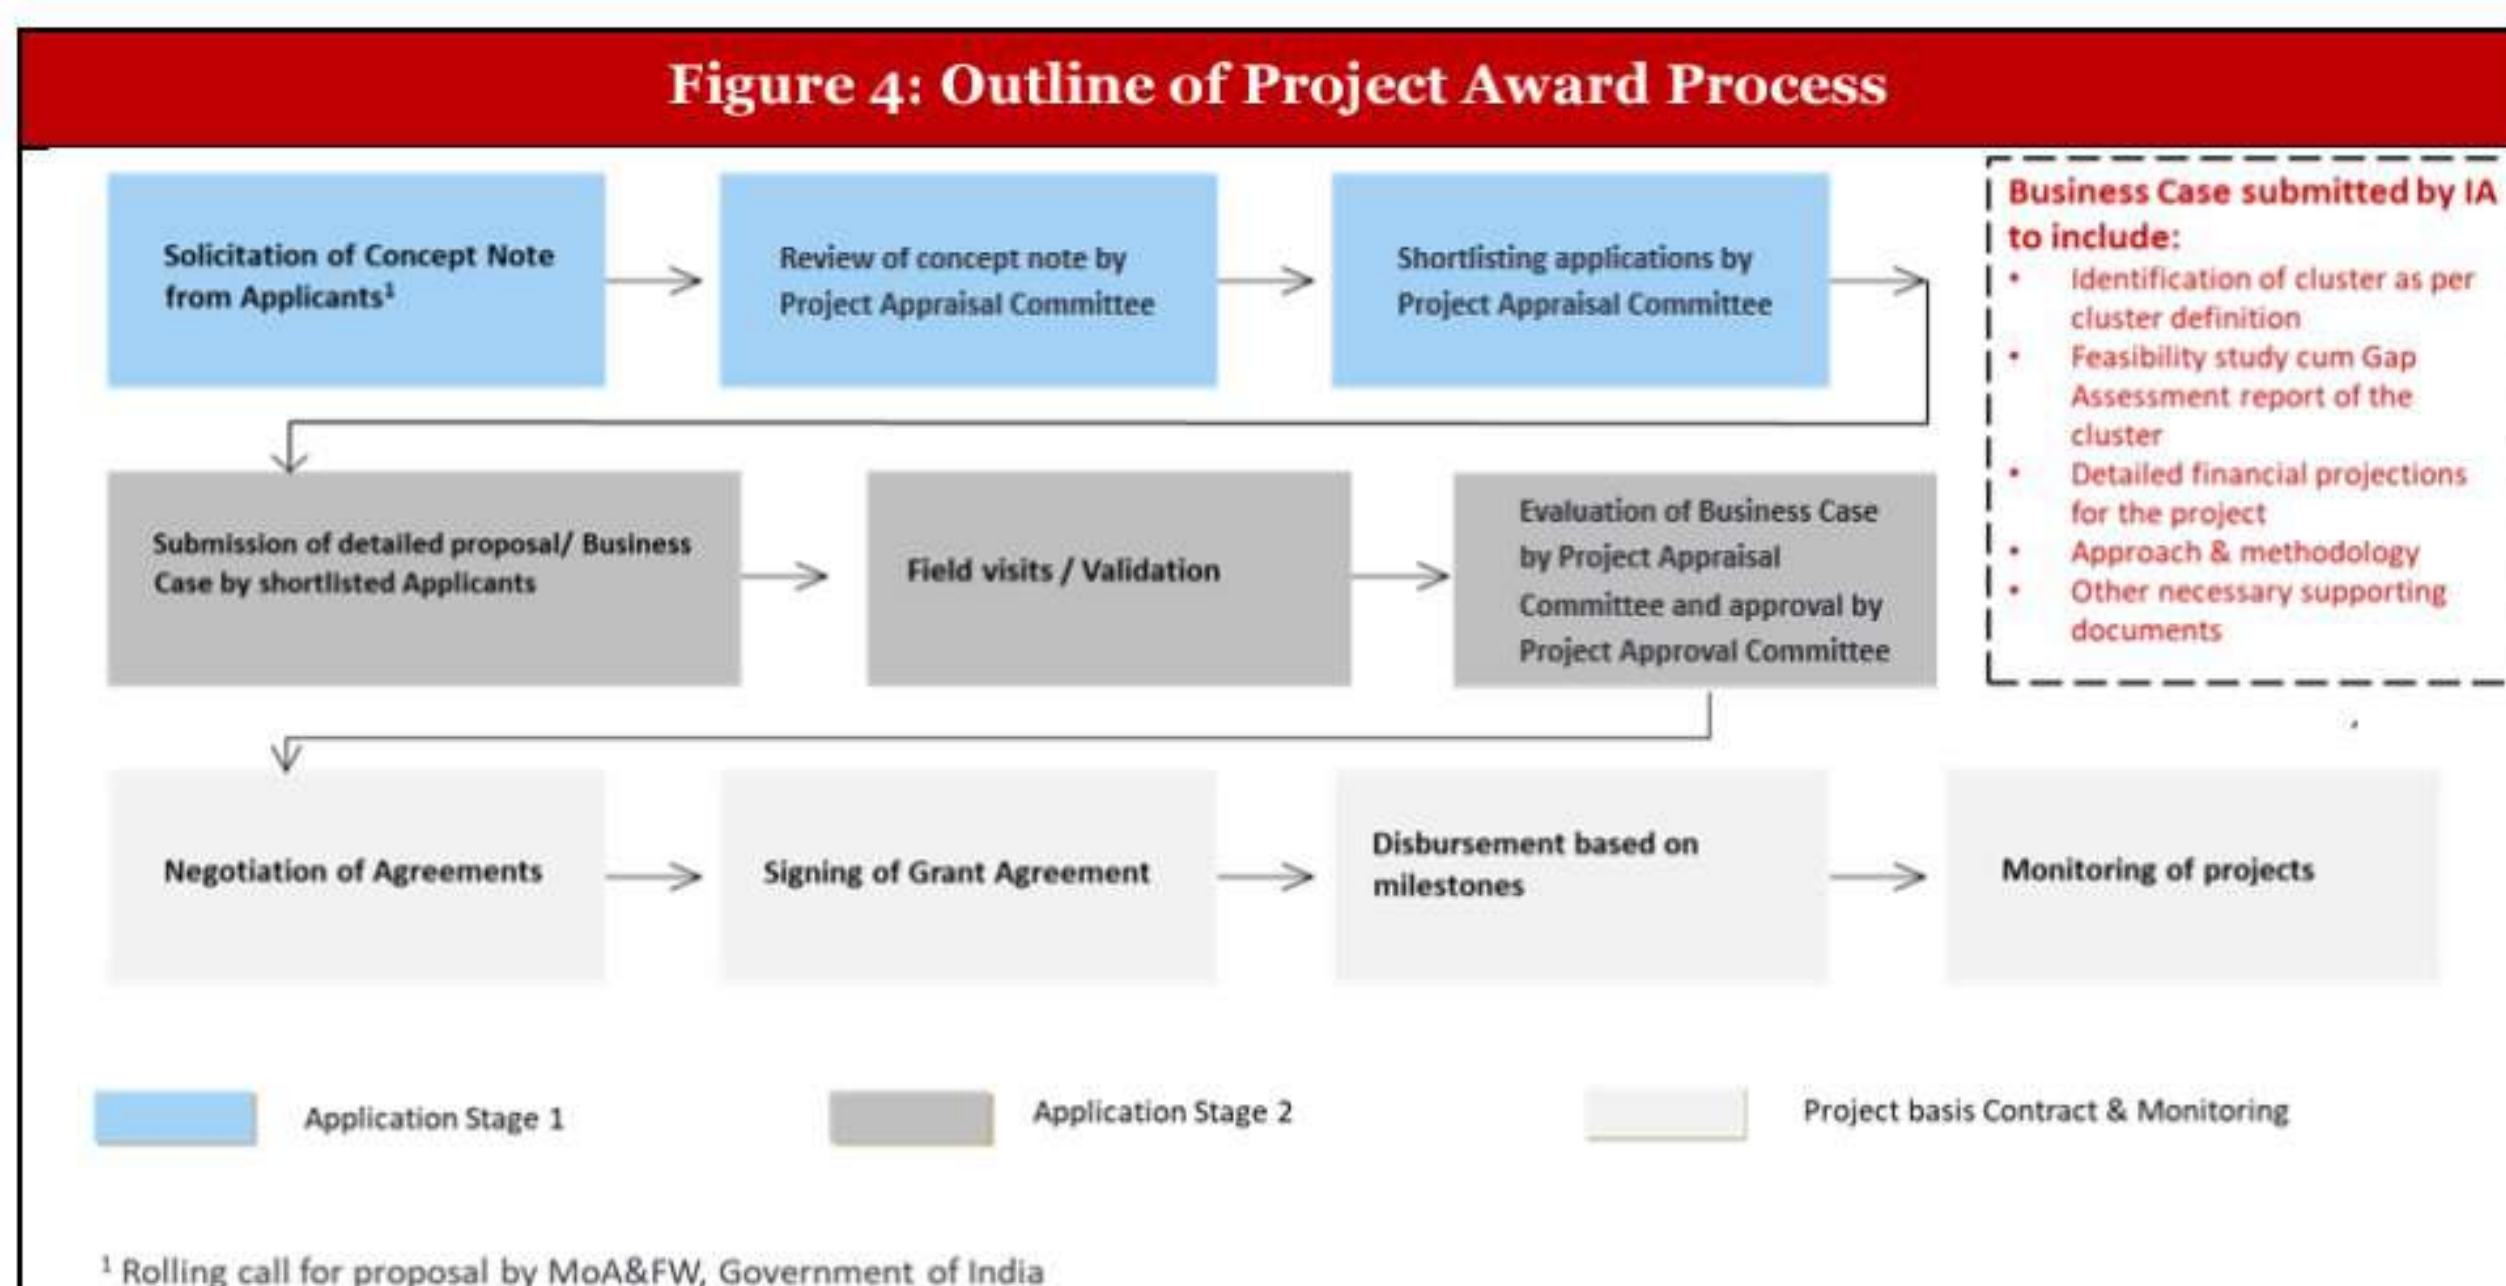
Figure 4: Outline of Project Award Process

Solicitation of Concept Note from Applicants$^1$

Review of concept note by Project Appraisal Committee

Shortlisting applications by Project Appraisal Committee

Business Case submitted by IA to include:
• Identification of cluster as per cluster definition
• Feasibility study cum Gap Assessment report of the cluster
• Detailed financial projections for the project
• Approach & methodology
• Other necessary supporting documents

Submission of detailed proposal/ Business Case by shortlisted Applicants

Field visits / Validation

Evaluation of Business Case by Project Appraisal Committee and approval by Project Approval Committee

Negotiation of Agreements

Signing of Grant Agreement

Disbursement based on milestones

Monitoring of projects

Application Stage 1

Application Stage 2

Project basis Contract & Monitoring

$^1$ Rolling call for proposal by MoA&FW, Government of India